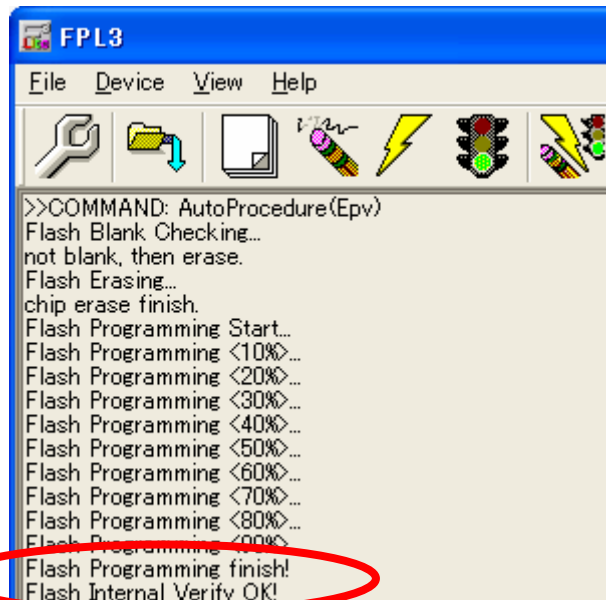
FPL3

File Device View Help

>>COMMAND: AutoProcedure(Epv)
Flash Blank Checking...
not blank, then erase.
Flash Erasing...
chip erase finish.
Flash Programming Start...
Flash Programming <10%>...
Flash Programming <20%>...
Flash Programming <30%>...
Flash Programming <40%>...
Flash Programming <50%>...
Flash Programming <60%>...
Flash Programming <70%>...
Flash Programming <80%>...
Flash Programming <90%>...
Flash Programming finish!
Flash Internal Verify OK!